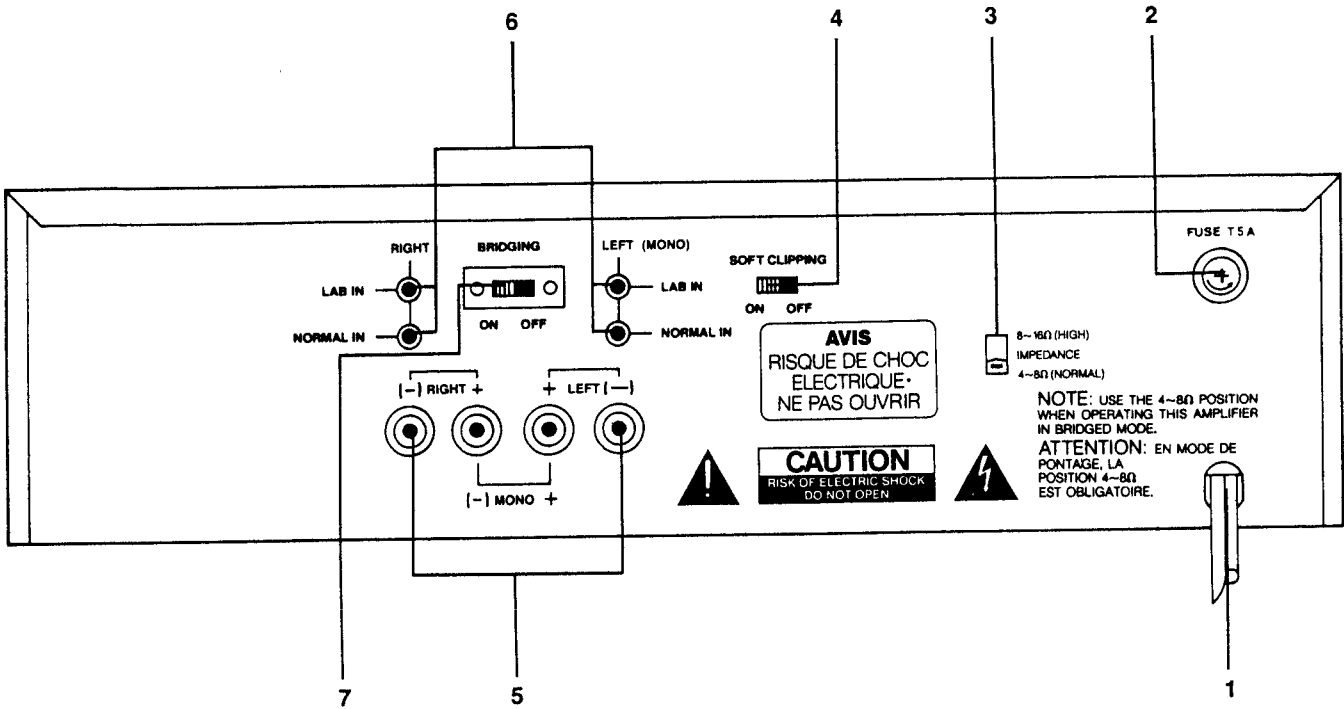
6
4
3
2

RIGHT
BRIDGING
LEFT (MONO)
SOFT CLIPPING
FUSE T5A

LAB IN
NORMAL IN
ON OFF
LAB IN
NORMAL IN
ON OFF

AVIS
RISQUE DE CHOC
ELECTRIQUE·
NE PAS OUVRIR

8~16Ω (HIGH)
IMPEDANCE
4~8Ω (NORMAL)

NOTE: USE THE 4~8Ω POSITION WHEN OPERATING THIS AMPLIFIER IN BRIDGED MODE.
ATTENTION: EN MODE DE PONTAGE, LA POSITION 4~8Ω EST OBLIGATOIRE.

(–) RIGHT +
+ LEFT (—)
(–) MONO +

CAUTION
RISK OF ELECTRIC SHOCK
DO NOT OPEN

7
5
1